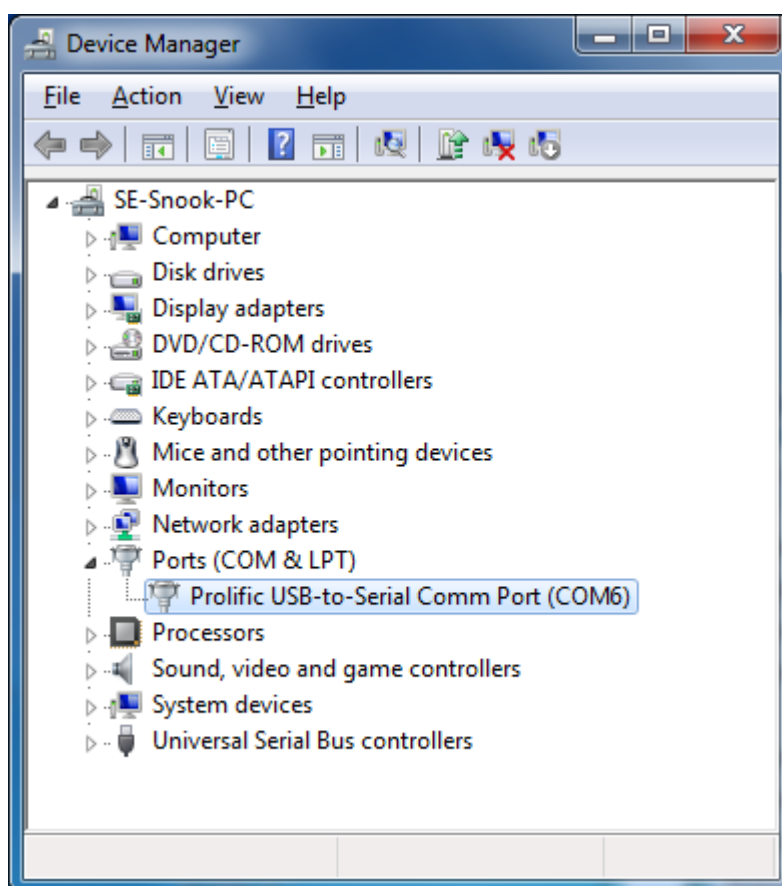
Device Manager

File Action View Help

SE-Snook-PC
Computer
Disk drives
Display adapters
DVD/CD-ROM drives
IDE ATA/ATAPI controllers
Keyboards
Mice and other pointing devices
Monitors
Network adapters
Ports (COM & LPT)
Prolific USB-to-Serial Comm Port (COM6)
Processors
Sound, video and game controllers
System devices
Universal Serial Bus controllers